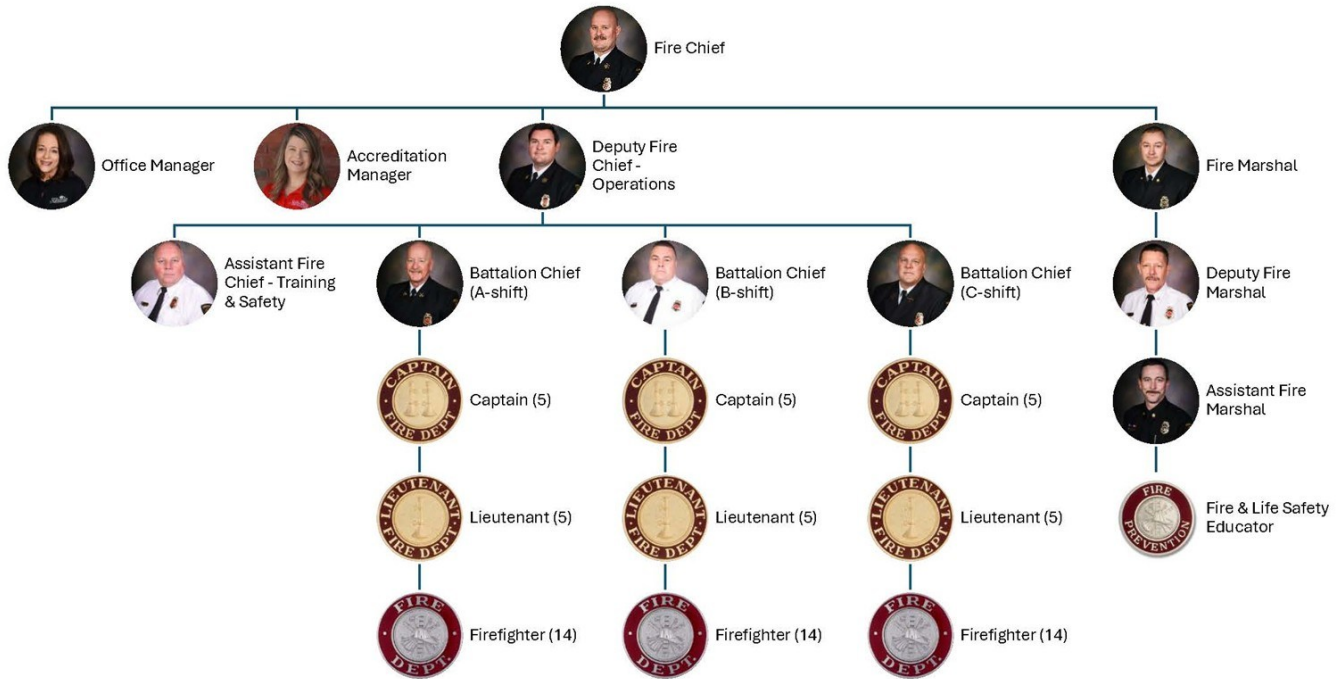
Fire Chief

Office Manager

Accreditation Manager

Deputy Fire Chief - Operations

Fire Marshal

Assistant Fire Chief - Training & Safety

Battalion Chief (A-shift)

Battalion Chief (B-shift)

Battalion Chief (C-shift)

Deputy Fire Marshal

CAPTAIN FIRE DEPT

Captain (5)

CAPTAIN FIRE DEPT

Captain (5)

CAPTAIN FIRE DEPT

Captain (5)

Assistant Fire Marshal

LIEUTENANT FIRE DEPT

Lieutenant (5)

LIEUTENANT FIRE DEPT

Lieutenant (5)

LIEUTENANT FIRE DEPT

Lieutenant (5)

FIRE PREVENTION

Fire & Life Safety Educator

FIRE DEPT.

Firefighter (14)

FIRE DEPT.

Firefighter (14)

FIRE DEPT.

Firefighter (14)